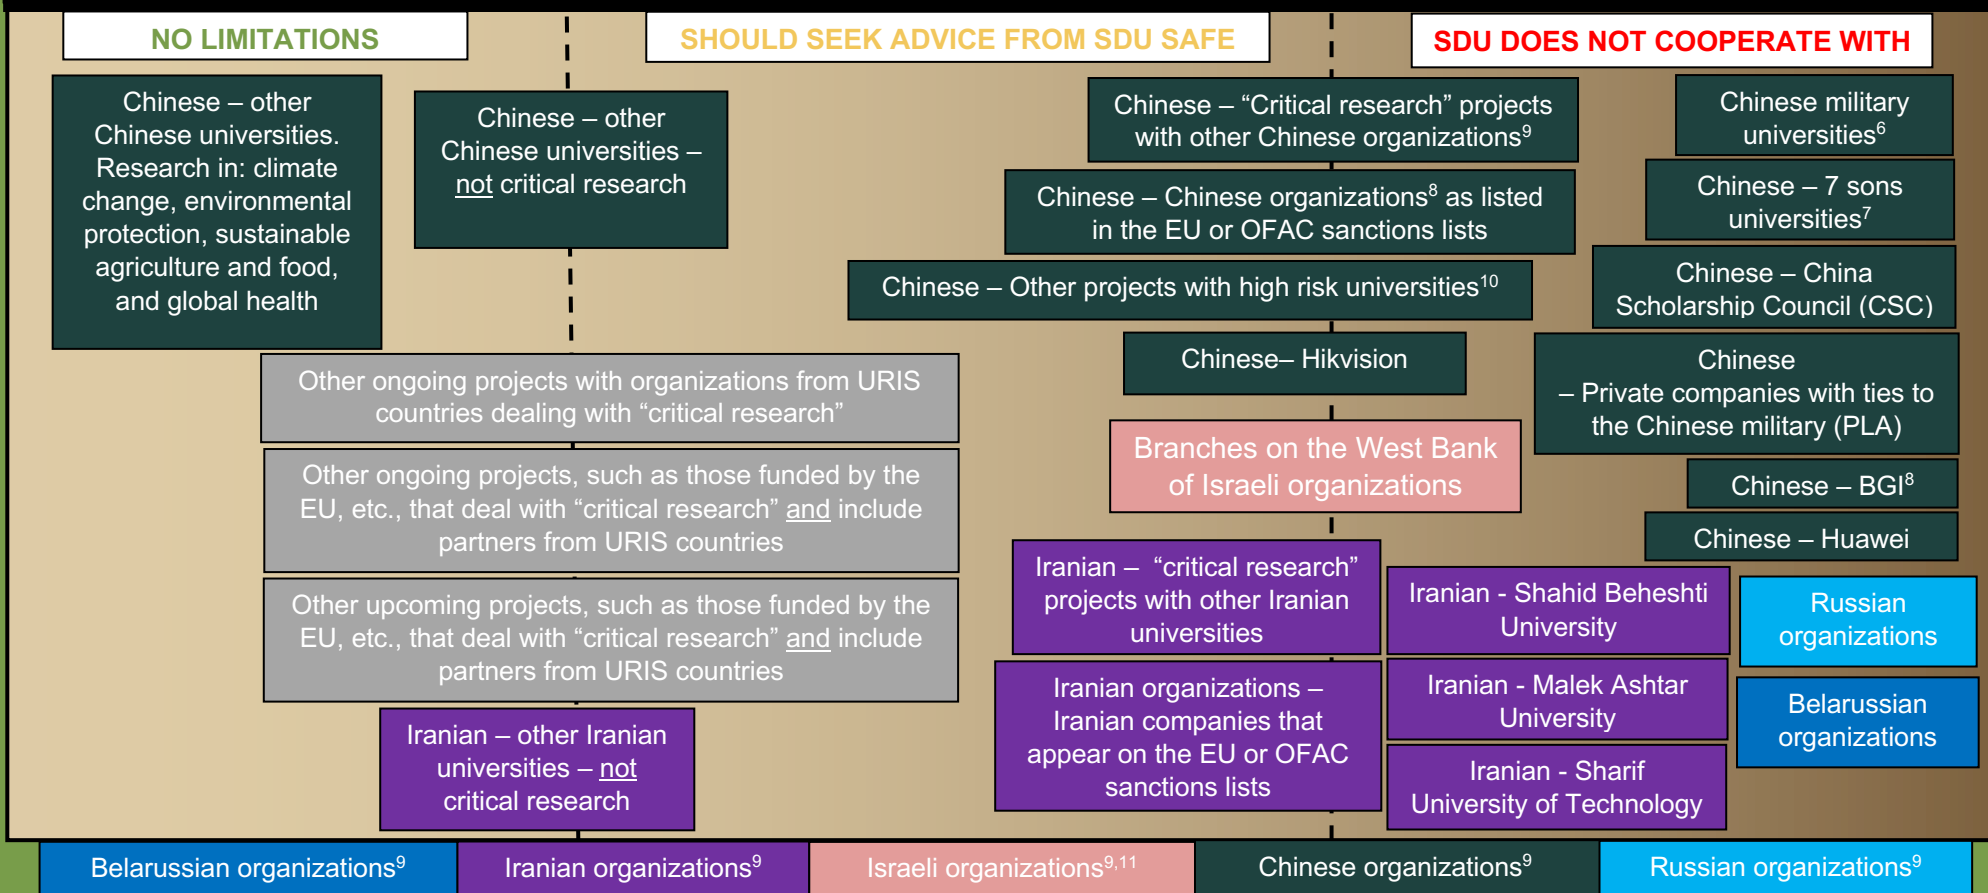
NO LIMITATIONS

SHOULD SEEK ADVICE FROM SDU SAFE

SDU DOES NOT COOPERATE WITH

Chinese – other Chinese universities. Research in: climate change, environmental protection, sustainable agriculture and food, and global health

Chinese – other Chinese universities – not critical research

Chinese – “Critical research” projects with other Chinese organizations$^9$

Chinese military universities$^6$

Chinese – Chinese organizations$^8$ as listed in the EU or OFAC sanctions lists

Chinese – 7 sons universities$^7$

Chinese – Other projects with high risk universities$^{10}$

Chinese – China Scholarship Council (CSC)

Chinese– Hikvision

Chinese – Private companies with ties to the Chinese military (PLA)

Other ongoing projects with organizations from URIS countries dealing with “critical research”

Branches on the West Bank of Israeli organizations

Other ongoing projects, such as those funded by the EU, etc., that deal with “critical research” and include partners from URIS countries

Chinese – BGI$^8$

Chinese – Huawei

Iranian – “critical research” projects with other Iranian universities

Iranian - Shahid Beheshti University

Russian organizations

Other upcoming projects, such as those funded by the EU, etc., that deal with “critical research” and include partners from URIS countries

Iranian organizations – Iranian companies that appear on the EU or OFAC sanctions lists

Iranian - Malek Ashtar University

Belarussian organizations

Iranian – other Iranian universities – not critical research

Iranian - Sharif University of Technology

Belarussian organizations$^9$

Iranian organizations$^9$

Israeli organizations$^{9,11}$

Chinese organizations$^9$

Russian organizations$^9$